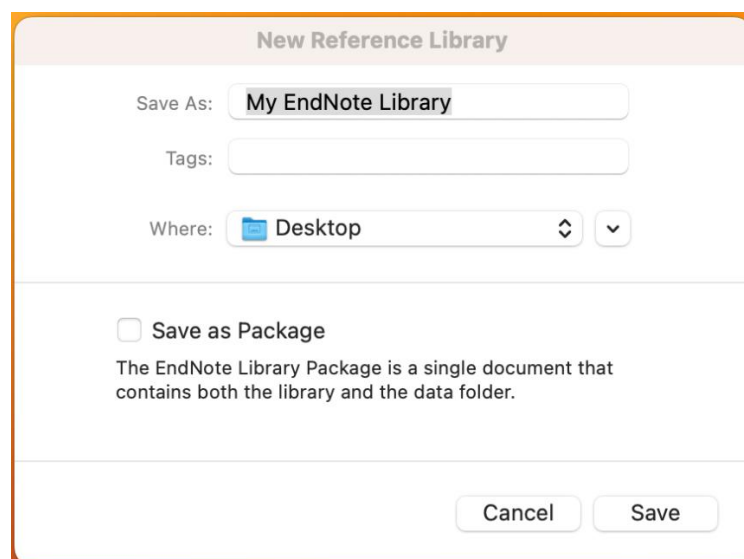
New Reference Library

Save As: My EndNote Library

Tags:

Where: Desktop

Save as Package

The EndNote Library Package is a single document that contains both the library and the data folder.

Cancel

Save